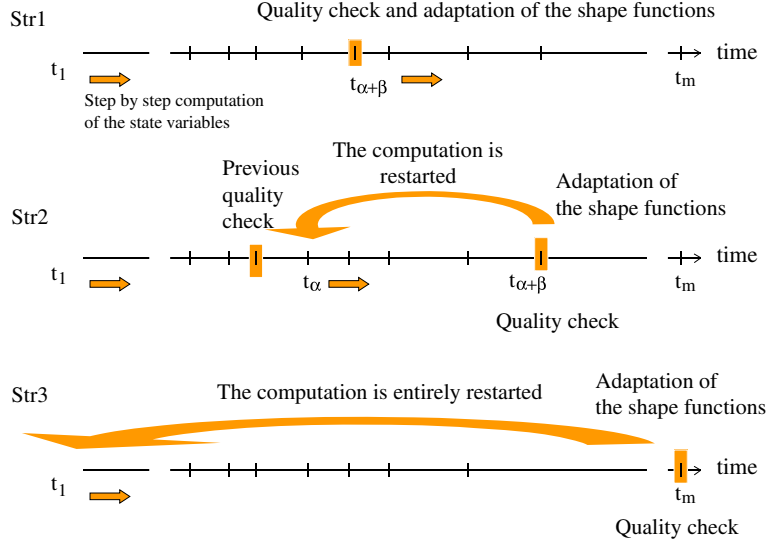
Str1

Quality check and adaptation of the shape functions

$t_1$

$t_{\alpha+\beta}$

time

$t_m$

Step by step computation of the state variables

Previous quality check

The computation is restarted

Adaptation of the shape functions

Str2

$t_1$

$t_\alpha$

$t_{\alpha+\beta}$

time

$t_m$

Quality check

Str3

The computation is entirely restarted

Adaptation of the shape functions

$t_1$

time

$t_m$

Quality check